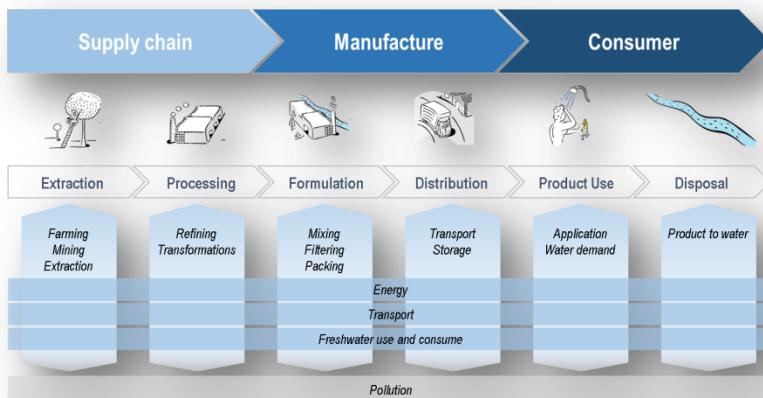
Supply chain
Manufacture
Consumer

Extraction
Processing
Formulation
Distribution
Product Use
Disposal

Farming
Mining
Extraction

Refining
Transformations

Mixing
Filtering
Packing

Transport
Storage

Application
Water demand

Product to water

Energy
Transport
Freshwater use and consume
Pollution